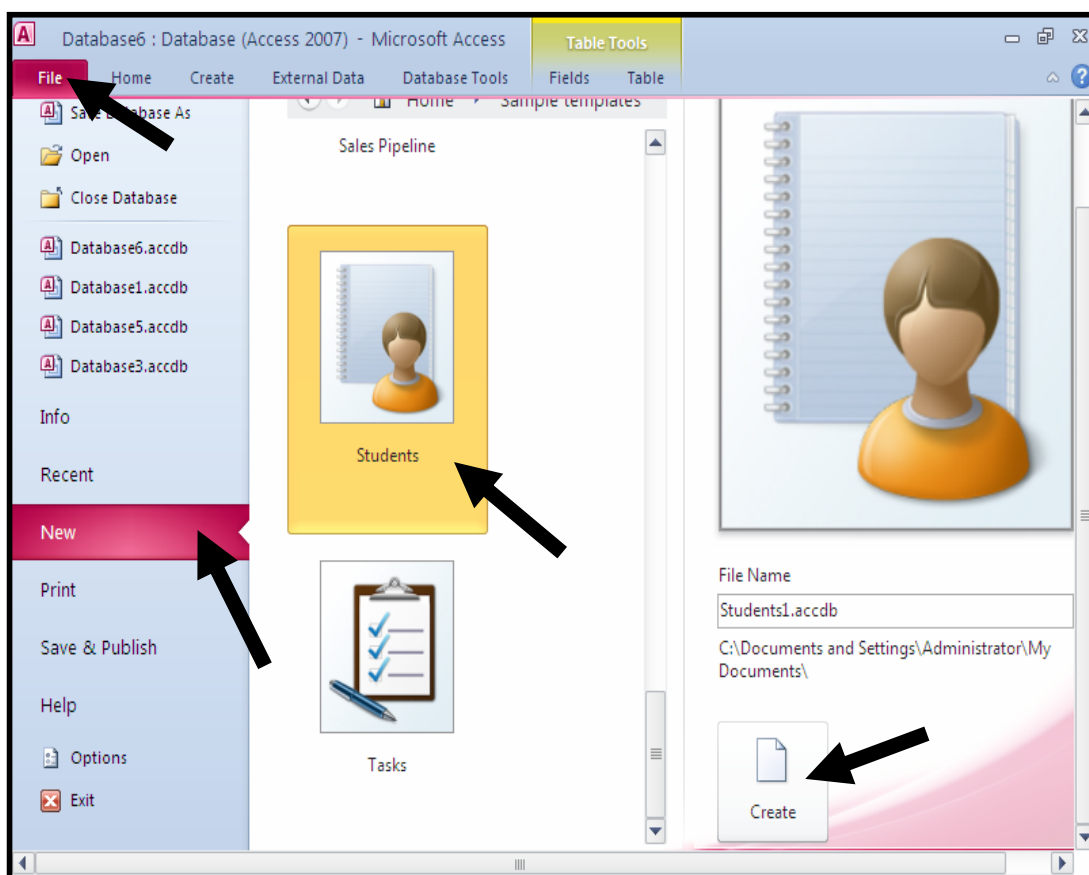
Database6 : Database (Access 2007) - Microsoft Access

Table Tools

File Home Create External Data Database Tools Fields Table

Save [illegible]base As

Open

Close Database

Database6.accdb

Database1.accdb

Database5.accdb

Database3.accdb

Info

Recent

New

Print

Save & Publish

Help

Options

Exit

Home ▸ Sample templates

Sales Pipeline

Students

Tasks

File Name

Students1.accdb

C:\Documents and Settings\Administrator\My Documents\

Create